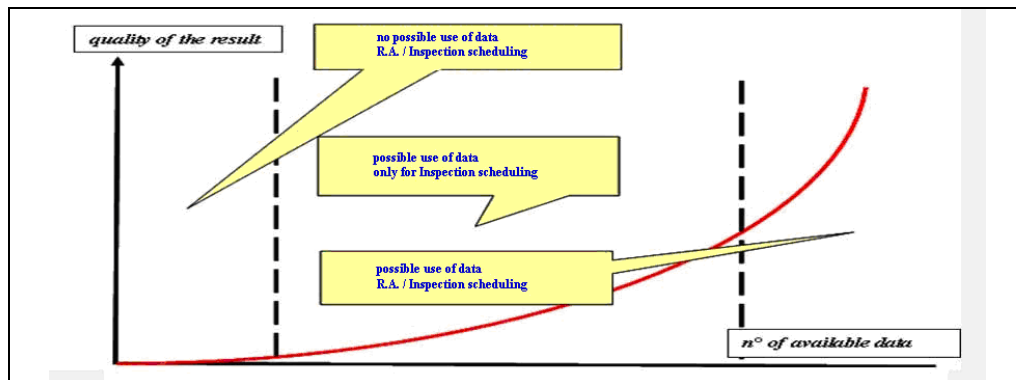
quality of the result

no possible use of data
R.A. / Inspection scheduling

possible use of data
only for Inspection scheduling

possible use of data
R.A. / Inspection scheduling

n° of available data